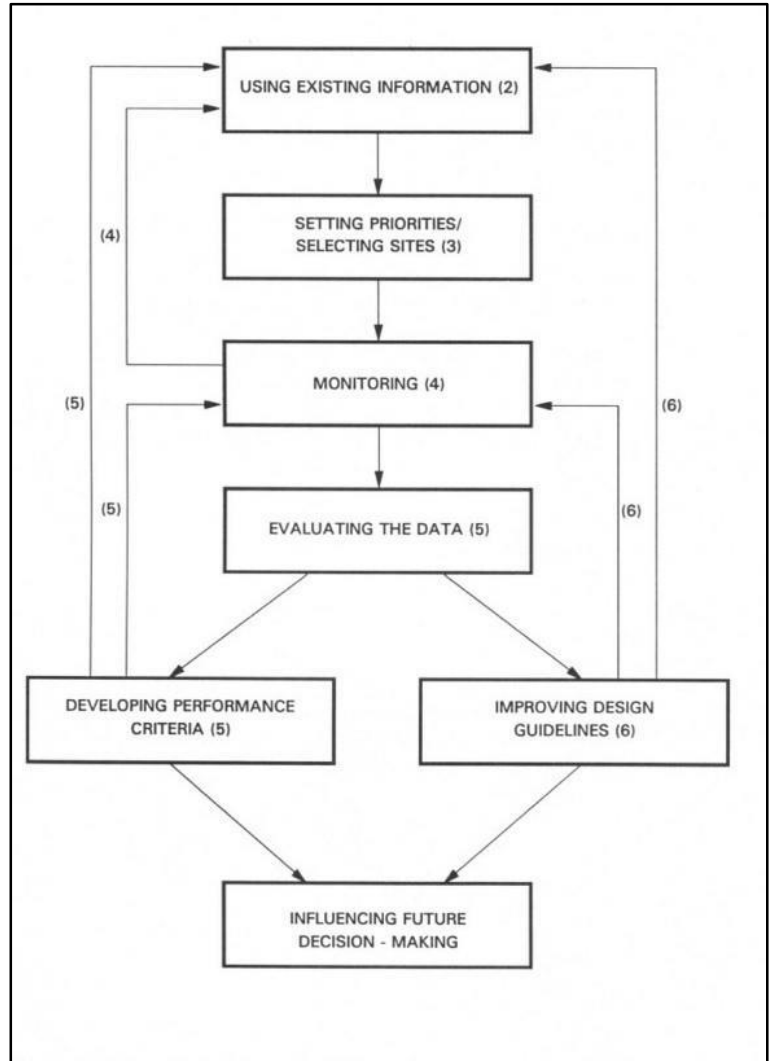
USING EXISTING INFORMATION (2)

SETTING PRIORITIES/ SELECTING SITES (3)

(4)

MONITORING (4)

(5)

(6)

(5)

EVALUATING THE DATA (5)

(6)

DEVELOPING PERFORMANCE CRITERIA (5)

IMPROVING DESIGN GUIDELINES (6)

INFLUENCING FUTURE DECISION - MAKING